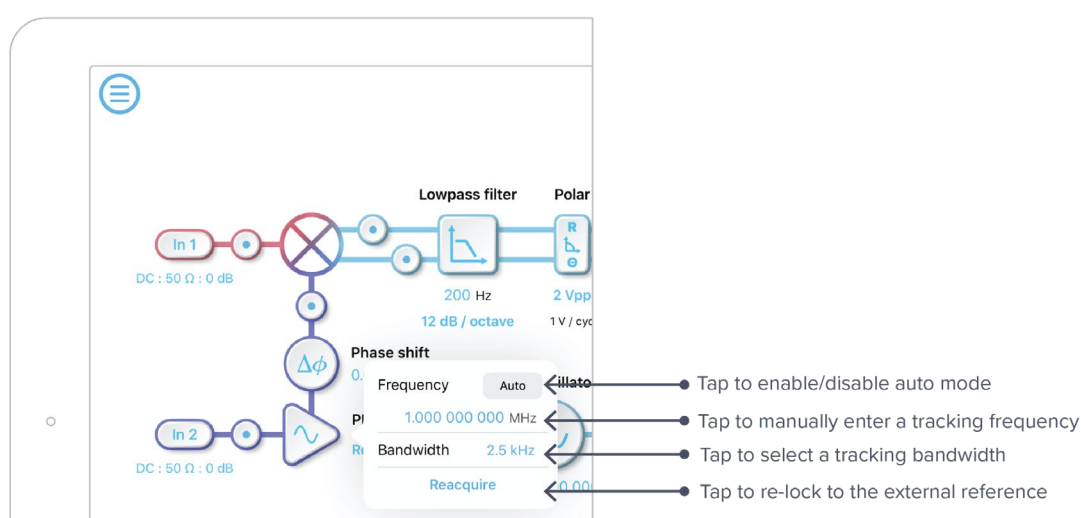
Lowpass filter

Polar

In 1

DC : 50 Ω : 0 dB

R

Θ

200 Hz

2 Vpp

12 dB / octave

1 V / cyc

$\Delta\phi$

Phase shift

0.

Frequency

Auto

illato

1.000 000 000 MHz

Pl

In 2

Re

DC : 50 Ω : 0 dB

Bandwidth

2.5 kHz

Reacquire

0.00

Tap to enable/disable auto mode

Tap to manually enter a tracking frequency

Tap to select a tracking bandwidth

Tap to re-lock to the external reference